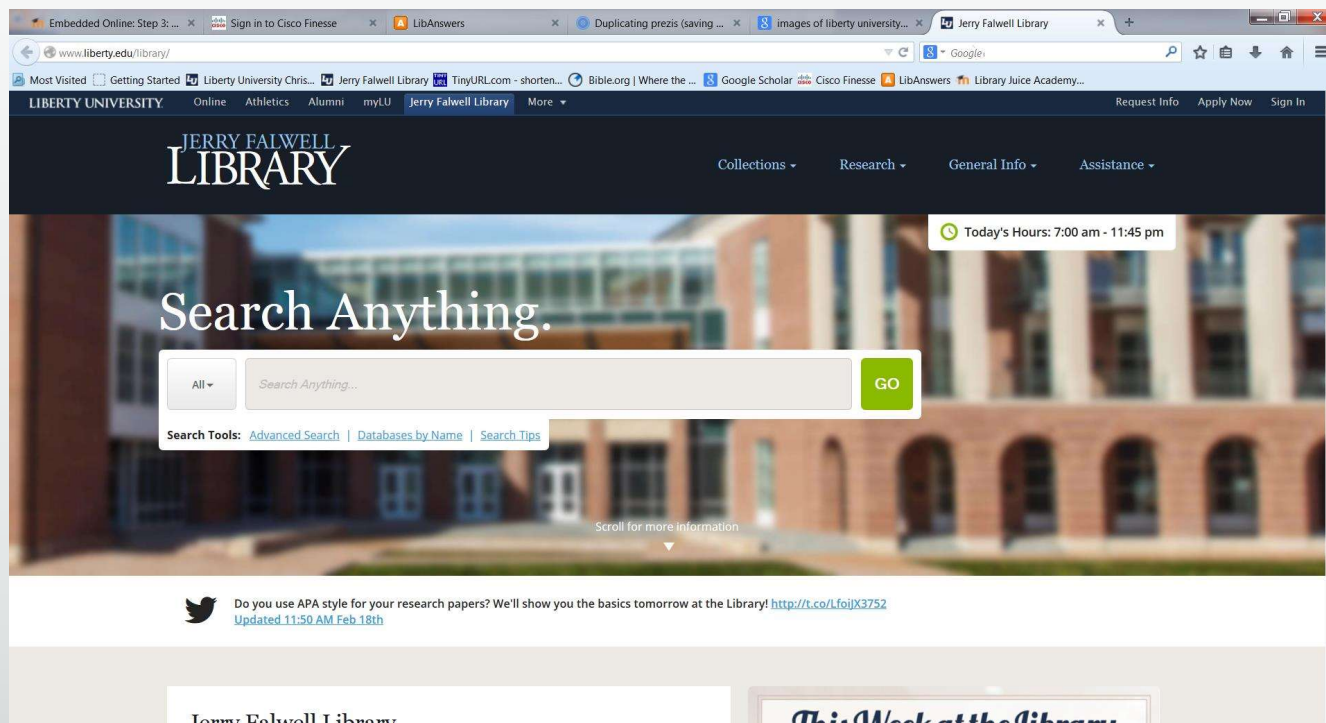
Embedded Online: Step 3: ... × Sign in to Cisco Finesse × LibAnswers × Duplicating prezis (saving ... × images of liberty university... × Jerry Falwell Library × +

www.liberty.edu/library/

Google

Most Visited Getting Started Liberty University Chris... Jerry Falwell Library TinyURL.com - shorten... Bible.org | Where the ... Google Scholar Cisco Finesse LibAnswers Library Juice Academy...

LIBERTY UNIVERSITY Online Athletics Alumni myLU Jerry Falwell Library More ▾ Request Info Apply Now Sign In

JERRY FALWELL LIBRARY

Collections ▾ Research ▾ General Info ▾ Assistance ▾

Today's Hours: 7:00 am - 11:45 pm

Search Anything.

All ▾ Search Anything... GO

Search Tools: Advanced Search | Databases by Name | Search Tips

Scroll for more information

Do you use APA style for your research papers? We'll show you the basics tomorrow at the Library! http://t.co/LfoiJX3752
Updated 11:50 AM Feb 18th

Jerry Falwell Library

This Week at the Library